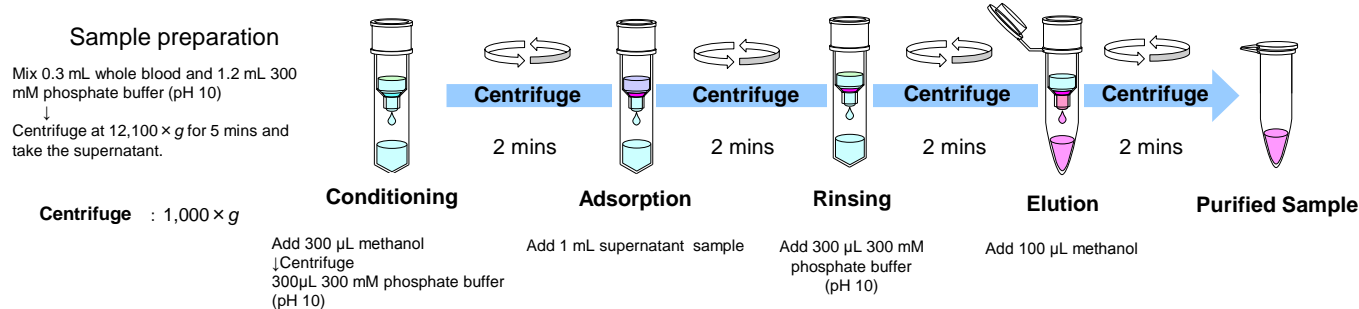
Sample preparation

Mix 0.3 mL whole blood and 1.2 mL 300 mM phosphate buffer (pH 10)
↓
Centrifuge at 12,100 × $g$ for 5 mins and take the supernatant.

Centrifuge : 1,000 × $g$

Centrifuge

2 mins

Centrifuge

2 mins

Centrifuge

2 mins

Centrifuge

2 mins

Conditioning

Add 300 µL methanol
↓Centrifuge
300µL 300 mM phosphate buffer (pH 10)

Adsorption

Add 1 mL supernatant sample

Rinsing

Add 300 µL 300 mM phosphate buffer (pH 10)

Elution

Add 100 µL methanol

Purified Sample